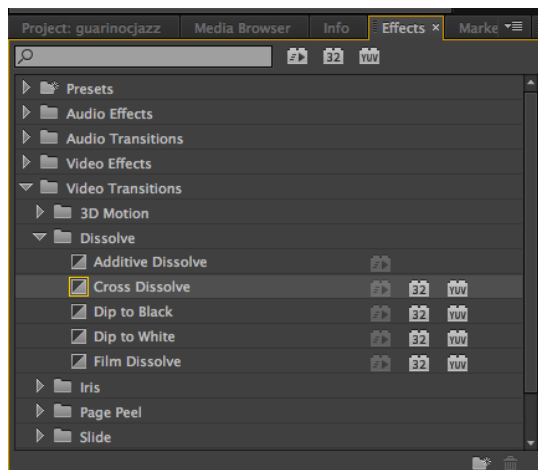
Project: guarinocjazz | Media Browser | Info | Effects × | Marke

32 YUV

Presets
Audio Effects
Audio Transitions
Video Effects
Video Transitions
3D Motion
Dissolve
Additive Dissolve
Cross Dissolve 32 YUV
Dip to Black 32 YUV
Dip to White 32 YUV
Film Dissolve 32 YUV
Iris
Page Peel
Slide